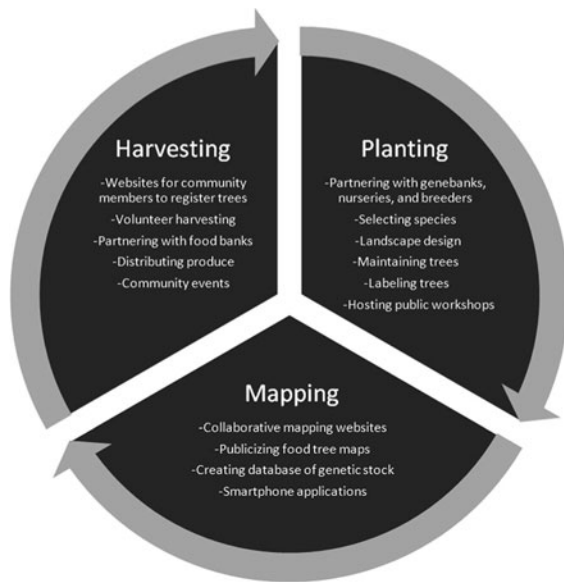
Harvesting

-Websites for community members to register trees
-Volunteer harvesting
-Partnering with food banks
-Distributing produce
-Community events

Planting

-Partnering with genebanks, nurseries, and breeders
-Selecting species
-Landscape design
-Maintaining trees
-Labeling trees
-Hosting public workshops

Mapping

-Collaborative mapping websites
-Publicizing food tree maps
-Creating database of genetic stock
-Smartphone applications